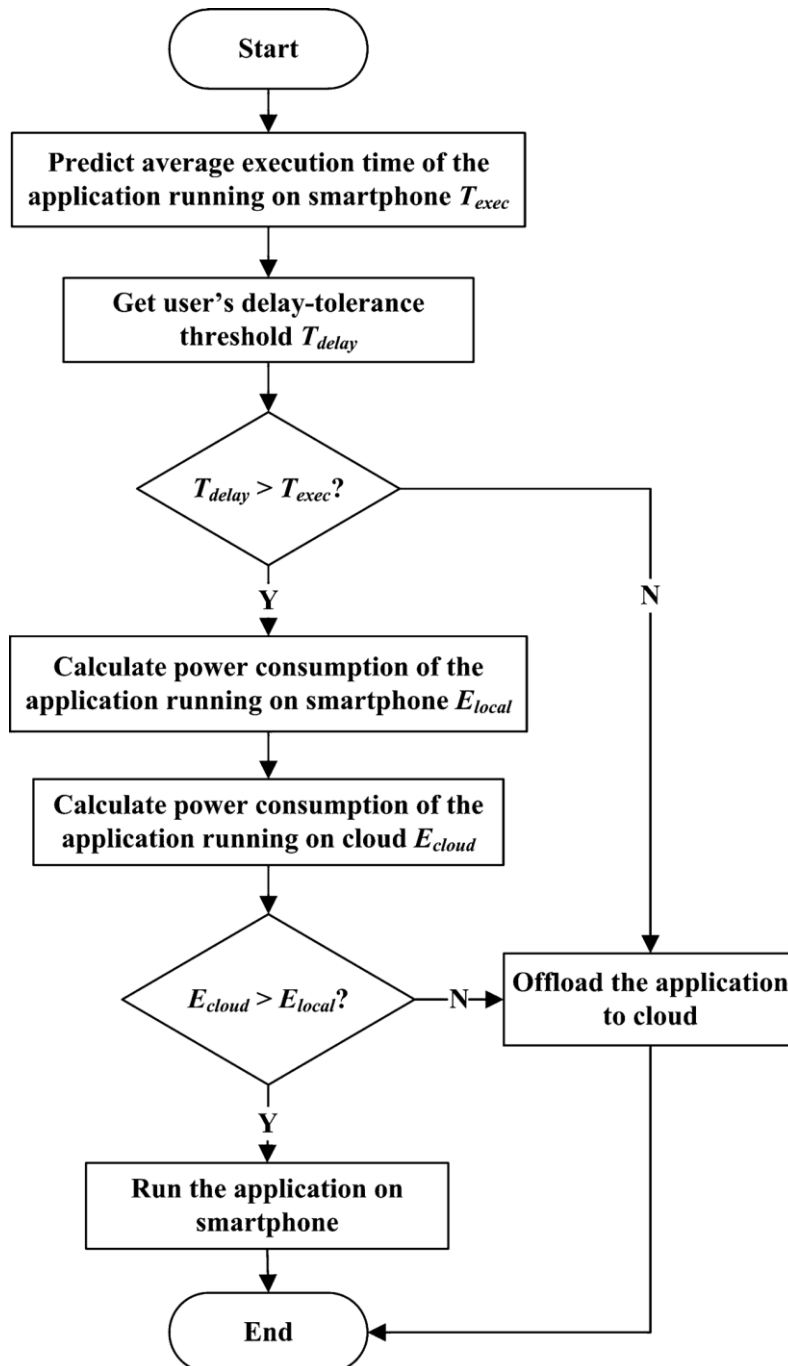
Start

Predict average execution time of the application running on smartphone $T_{exec}$

Get user's delay-tolerance threshold $T_{delay}$

$T_{delay} > T_{exec}$?

Y

N

Calculate power consumption of the application running on smartphone $E_{local}$

Calculate power consumption of the application running on cloud $E_{cloud}$

$E_{cloud} > E_{local}$?

N

Offload the application to cloud

Y

Run the application on smartphone

End